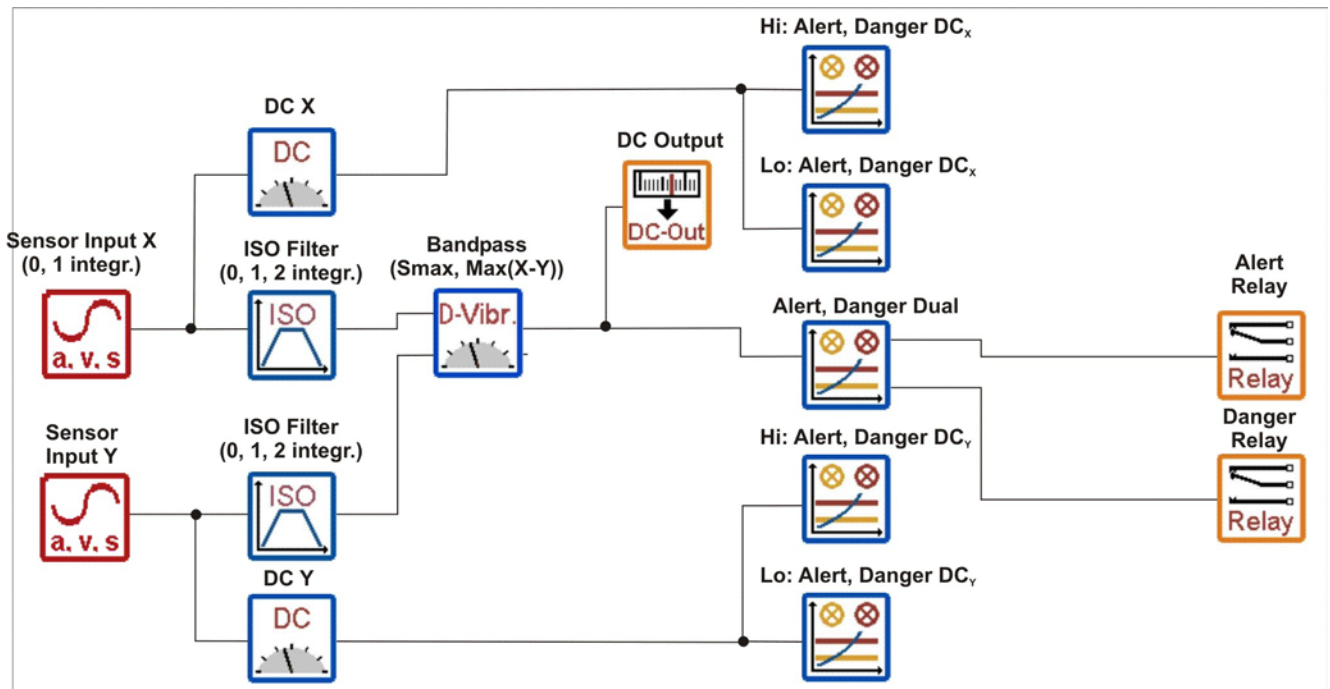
Hi: Alert, Danger $DC_X$

DC X

DC

DC Output

DC-Out

Lo: Alert, Danger $DC_X$

Sensor Input X
(0, 1 integr.)

a. v. s

ISO Filter
(0, 1, 2 integr.)

ISO

Bandpass
(Smax, Max(X-Y))

D-Vibr.

Alert, Danger Dual

Alert
Relay

Relay

Danger
Relay

Relay

Hi: Alert, Danger $DC_Y$

Sensor
Input Y

a. v. s

ISO Filter
(0, 1, 2 integr.)

ISO

DC Y

DC

Lo: Alert, Danger $DC_Y$